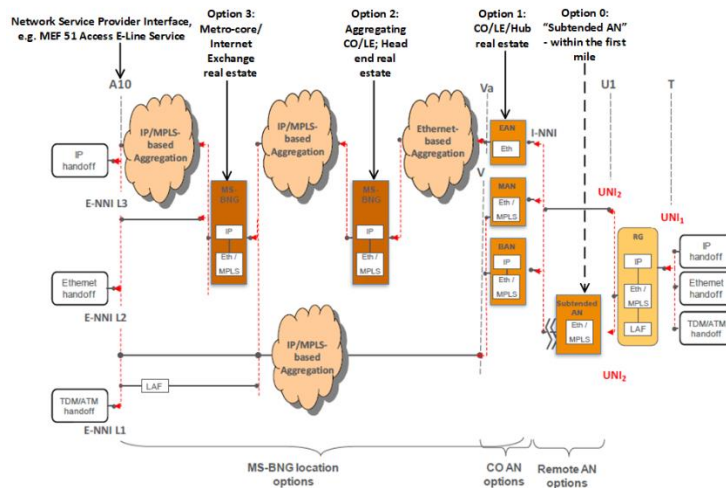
Network Service Provider Interface, e.g. MEF 51 Access E-Line Service

Option 3: Metro-core/ Internet Exchange real estate

Option 2: Aggregating CO/LE; Head end real estate

Option 1: CO/LE/Hub real estate

Option 0: "Subtended AN" - within the first mile

A10

Va

U1

T

IP/MPLS-based Aggregation

IP/MPLS-based Aggregation

Ethernet-based Aggregation

EAN

Eth

I-NNI

IP handoff

E-NNI L3

MS-BNG

IP

Eth / MPLS

MS-BNG

IP

Eth / MPLS

V

MAN

Eth / MPLS

UNI$_2$

UNI$_1$

BAN

IP

Eth / MPLS

RG

IP

Eth / MPLS

LAF

IP handoff

Ethernet handoff

TDM/ATM handoff

Ethernet handoff

E-NNI L2

Subtended AN

Eth / MPLS

IP/MPLS-based Aggregation

LAF

UNI$_2$

TDM/ATM handoff

E-NNI L1

MS-BNG location options

CO AN options

Remote AN options